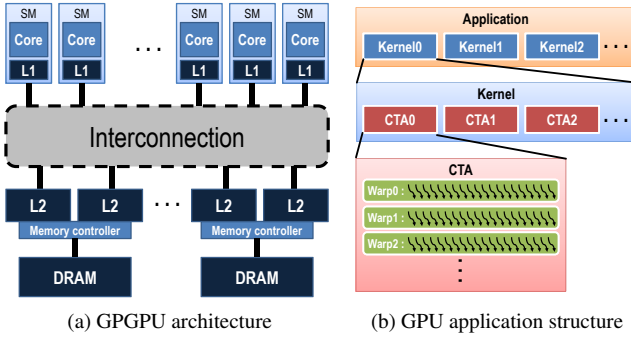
SM
Core
L1

SM
Core
L1

. . .

SM
Core
L1

SM
Core
L1

SM
Core
L1

Interconnection

L2

L2

. . .

L2

L2

Memory controller

Memory controller

DRAM

DRAM

(a) GPGPU architecture

Application

Kernel0

Kernel1

Kernel2

. . .

Kernel

CTA0

CTA1

CTA2

. . .

CTA

Warp0 :

Warp1 :

Warp2 :

⋮

(b) GPU application structure